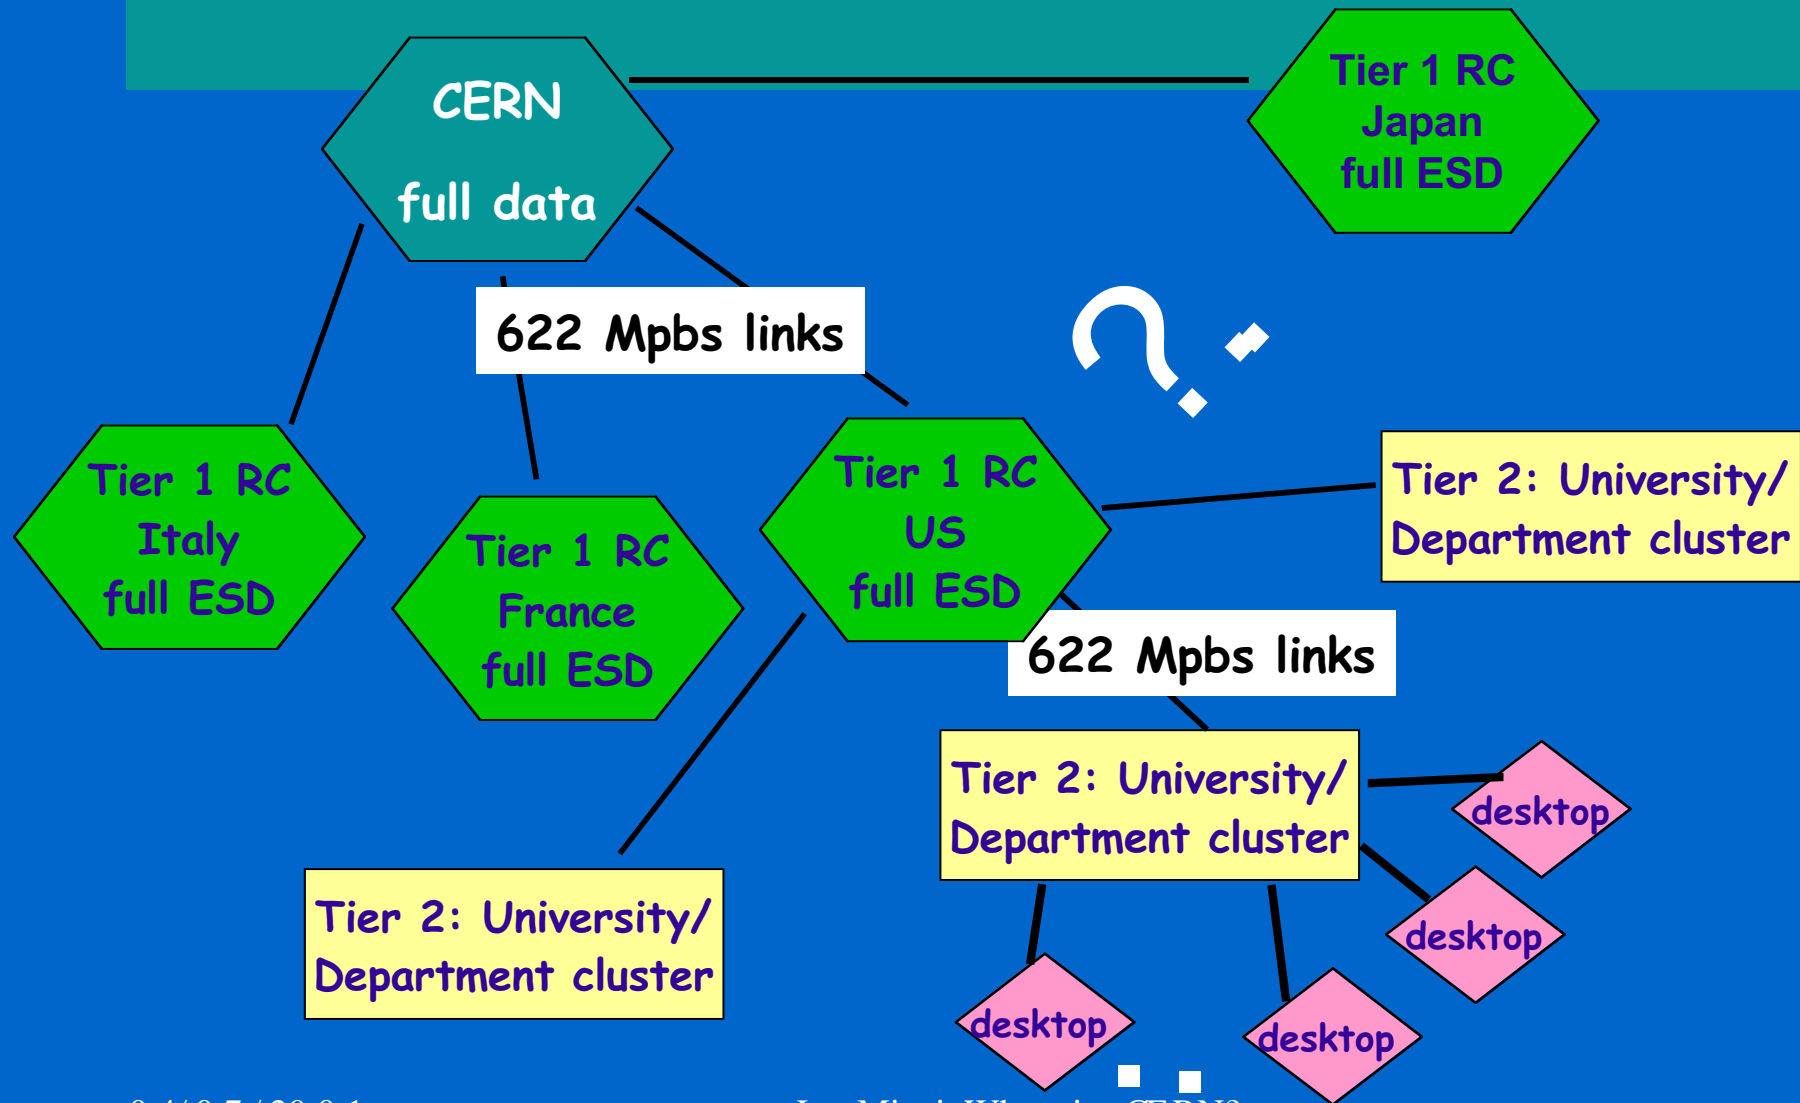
CERN

full data

Tier 1 RC
Japan
full ESD

622 Mpbs links

Tier 1 RC
Italy
full ESD

Tier 1 RC
France
full ESD

Tier 1 RC
US
full ESD

Tier 2: University/
Department cluster

622 Mpbs links

Tier 2: University/
Department cluster

desktop

desktop

Tier 2: University/
Department cluster

desktop

desktop

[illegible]

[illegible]